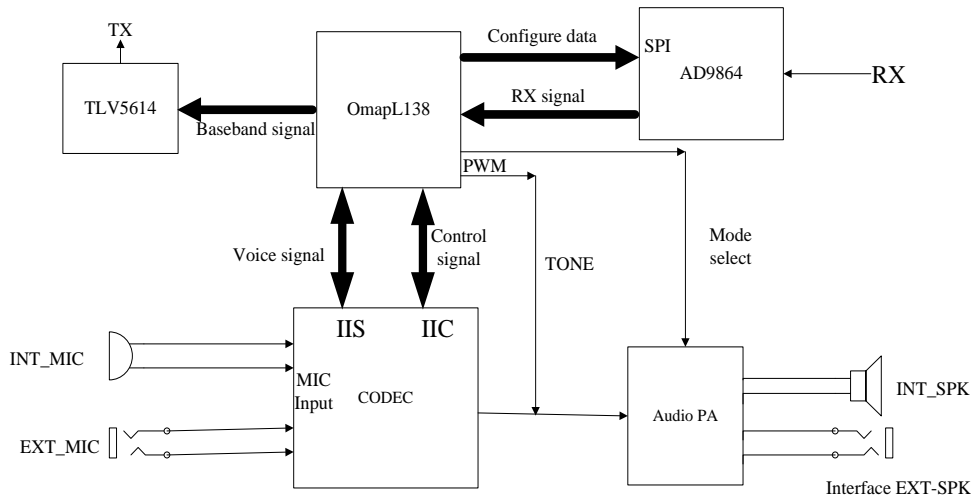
TX

TLV5614

Baseband signal

OmapL138

Configure data

SPI

AD9864

RX

RX signal

PWM

Voice signal

Control signal

TONE

Mode select

IIS

IIC

INT_MIC

MIC Input

CODEC

EXT_MIC

Audio PA

INT_SPK

Interface EXT-SPK